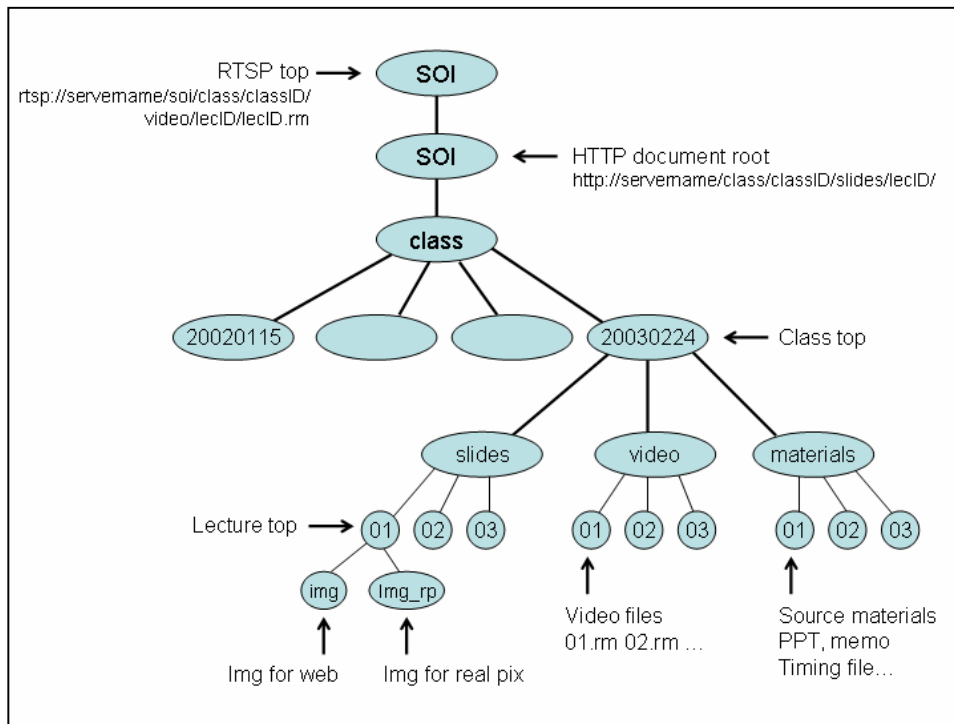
RTSP top
rtsp://servername/soi/class/classID/video/lecID/lecID.rm

SOI

SOI

HTTP document root
http://servername/class/classID/slides/lecID/

class

20020115

20030224

Class top

slides

video

materials

Lecture top

01

02

03

01

02

03

01

02

03

img

Img_rp

Img for web

Img for real pix

Video files
01.rm 02.rm …

Source materials
PPT, memo
Timing file…